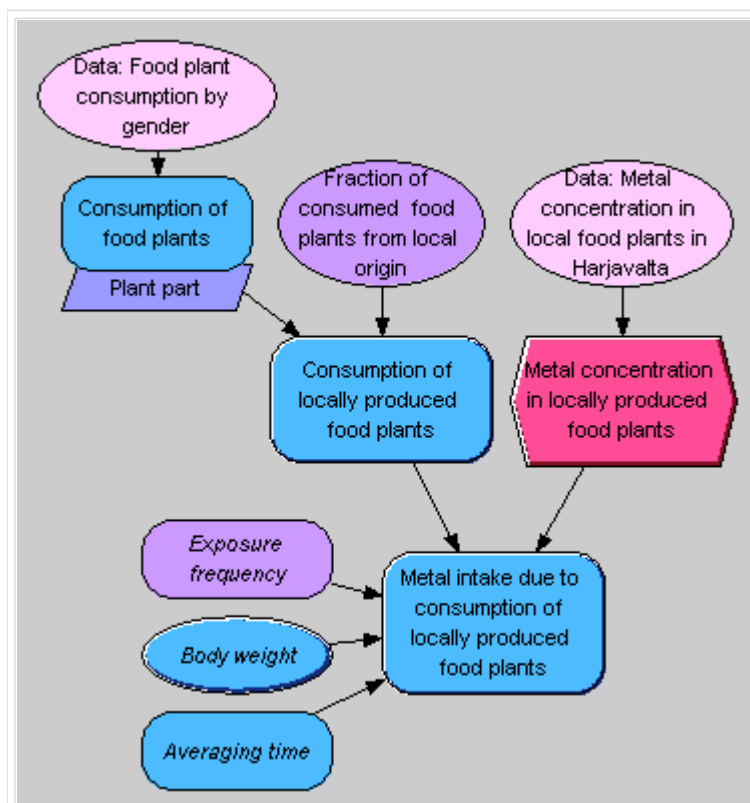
Data: Food plant consumption by gender

Consumption of food plants

Plant part

Fraction of consumed food plants from local origin

Data: Metal concentration in local food plants in Harjavalta

Consumption of locally produced food plants

Metal concentration in locally produced food plants

Exposure frequency

Body weight

Averaging time

Metal intake due to consumption of locally produced food plants